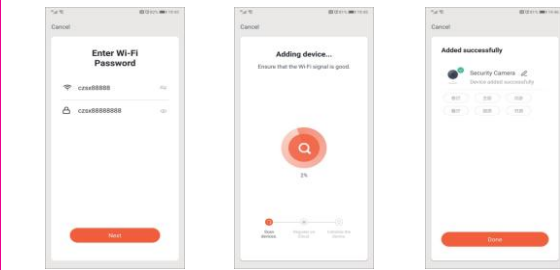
Cancel

Enter Wi-Fi Password

czsx88888

czsx88888888

Next

Cancel

Adding device...

Ensure that the Wi-Fi signal is good.

1%

Scan devices

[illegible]

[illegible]

Cancel

Added successfully

Security Camera

Device added successfully

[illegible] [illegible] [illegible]

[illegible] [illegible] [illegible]

Done